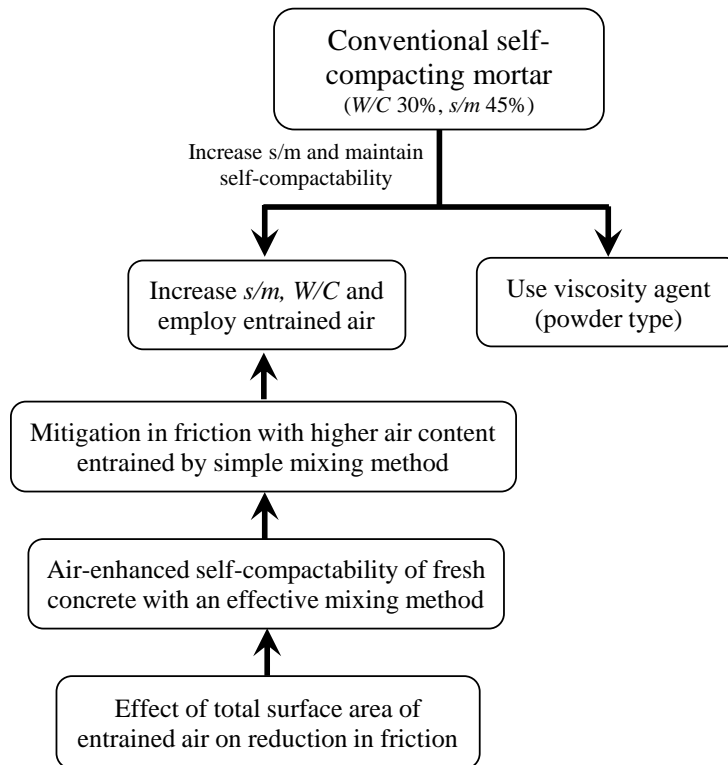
Conventional self-compacting mortar
(*W/C* 30%, *s/m* 45%)

Increase s/m and maintain self-compactability

Increase *s/m, W/C* and employ entrained air

Use viscosity agent (powder type)

Mitigation in friction with higher air content entrained by simple mixing method

Air-enhanced self-compactability of fresh concrete with an effective mixing method

Effect of total surface area of entrained air on reduction in friction